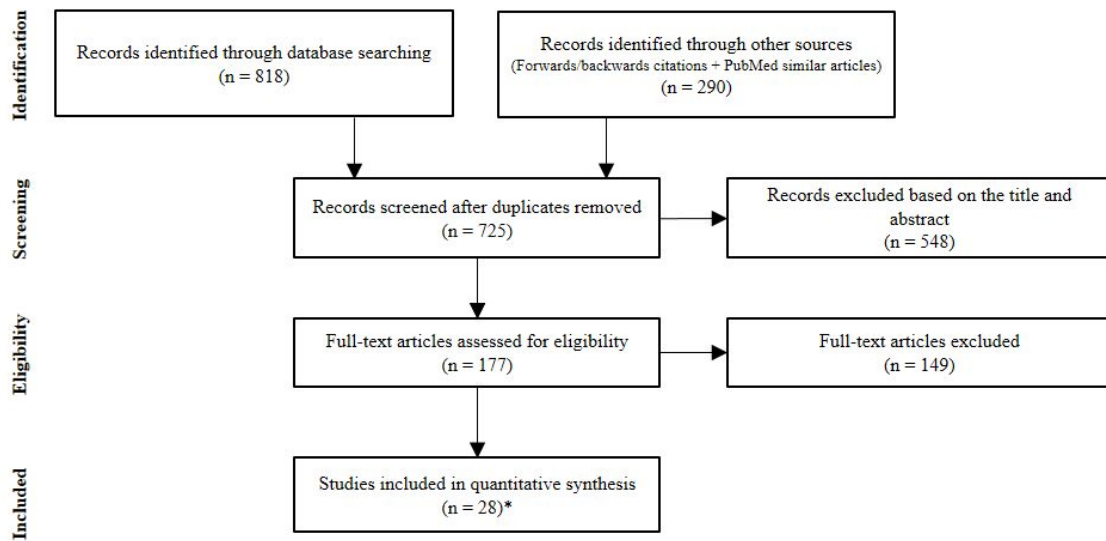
Identification

Records identified through database searching (n = 818)

Records identified through other sources (Forwards/backwards citations + PubMed similar articles) (n = 290)

Screening

Records screened after duplicates removed (n = 725)

Records excluded based on the title and abstract (n = 548)

Eligibility

Full-text articles assessed for eligibility (n = 177)

Full-text articles excluded (n = 149)

Included

Studies included in quantitative synthesis (n = 28)*